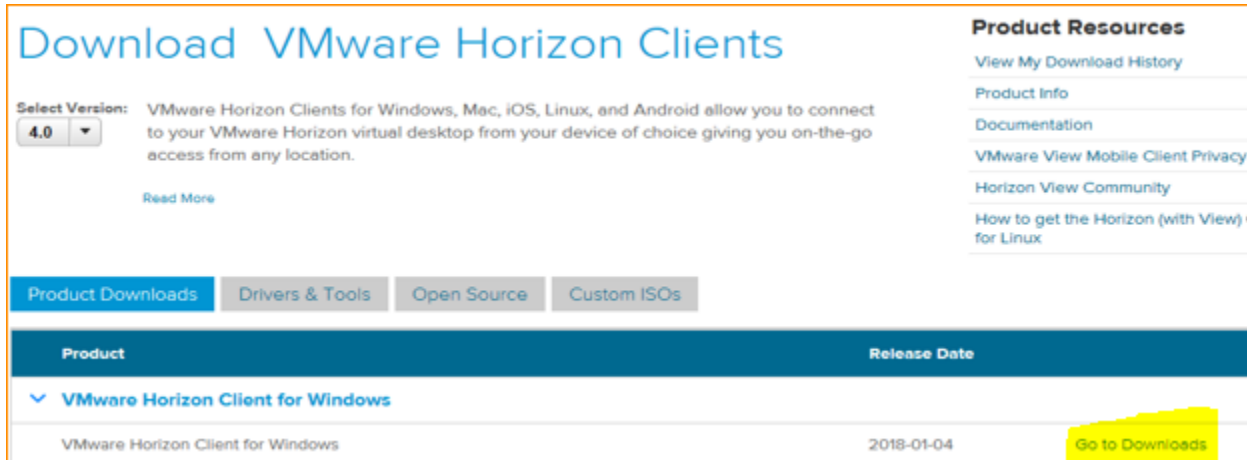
Download VMware Horizon Clients

Select Version:
4.0

VMware Horizon Clients for Windows, Mac, iOS, Linux, and Android allow you to connect to your VMware Horizon virtual desktop from your device of choice giving you on-the-go access from any location.

Read More

Product Resources

View My Download History

Product Info

Documentation

VMware View Mobile Client Privacy

Horizon View Community

How to get the Horizon (with View) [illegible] for Linux

Product Downloads | Drivers & Tools | Open Source | Custom ISOs

| Product | Release Date | |
|---|---|---|
| VMware Horizon Client for Windows | | |
| VMware Horizon Client for Windows | 2018-01-04 | Go to Downloads |